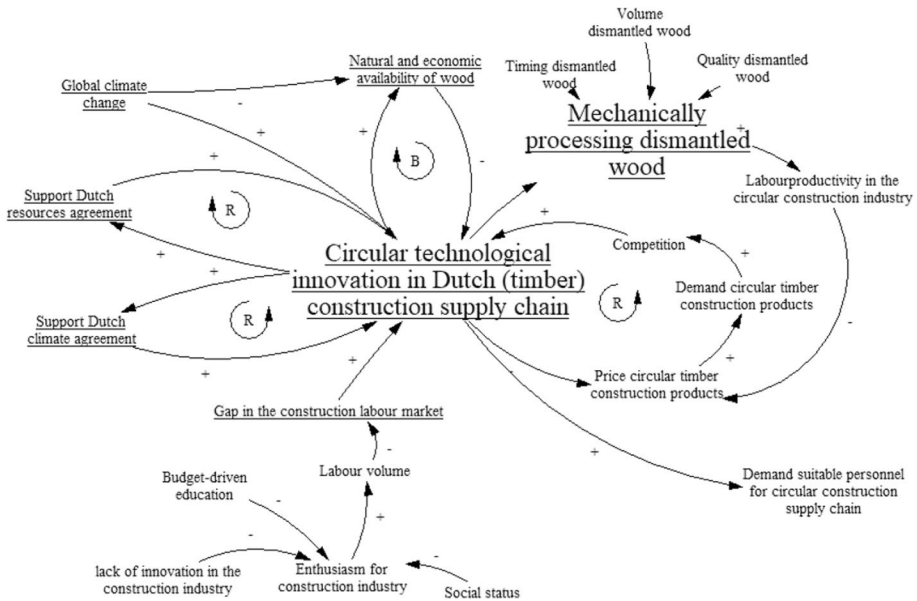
Volume dismantled wood

Timing dismantled wood

Quality dismantled wood

Mechanically processing dismantled wood

Global climate change

Natural and economic availability of wood

-

+

B

-

+

Support Dutch resources agreement

R

+

Labourproductivity in the circular construction industry

+

Competition

+

Circular technological innovation in Dutch (timber) construction supply chain

+

+

Demand circular timber construction products

R

Support Dutch climate agreement

R

-

+

+

Price circular timber construction products

+

-

Gap in the construction labour market

-

+

Labour volume

Demand suitable personnel for circular construction supply chain

Budget-driven education

-

+

-

Enthusiasm for construction industry

-

lack of innovation in the construction industry

Social status